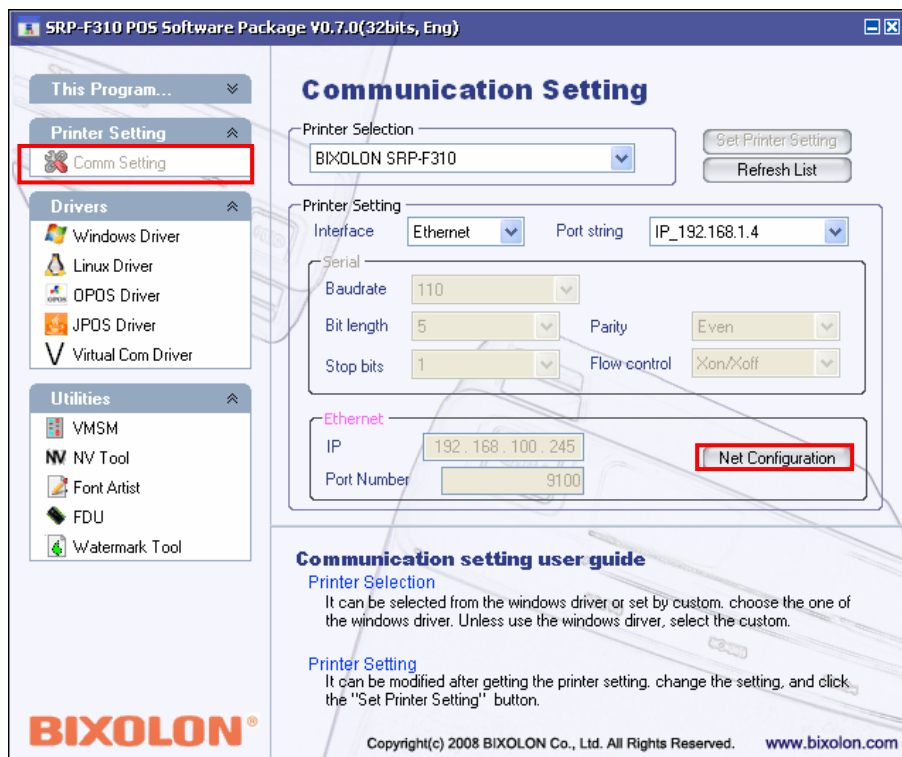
SRP-F310 POS Software Package V0.7.0(32bits, Eng)

This Program...

Printer Setting
Comm Setting

Drivers
Windows Driver
Linux Driver
OPOS Driver
JPOS Driver
Virtual Com Driver

Utilities
VMSM
NV Tool
Font Artist
FDU
Watermark Tool

BIXOLON®

Communication Setting

Printer Selection
BIXOLON SRP-F310
Set Printer Setting
Refresh List

Printer Setting
Interface Ethernet
Port string IP_192.168.1.4

Serial
Baudrate 110
Bit length 5
Parity Even
Stop bits 1
Flow control Xon/Xoff

Ethernet
IP 192 . 168 . 100 . 245
Port Number 9100
Net Configuration

Communication setting user guide
Printer Selection
It can be selected from the windows driver or set by custom. choose the one of the windows driver. Unless use the windows dirver, select the custom.

Printer Setting
It can be modified after getting the printer setting. change the setting, and click the "Set Printer Setting" button.

Copyright(c) 2008 BIXOLON Co., Ltd. All Rights Reserved.
www.bixolon.com